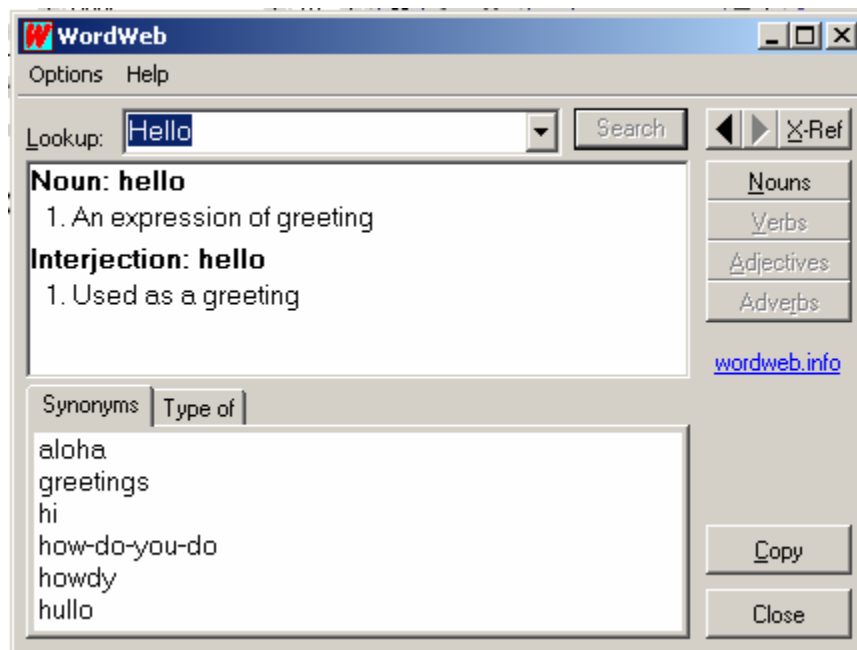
WordWeb

Options Help

Lookup: Hello

Search

X-Ref

Noun: hello
1. An expression of greeting

Interjection: hello
1. Used as a greeting

Nouns
Verbs
Adjectives
Adverbs

wordweb.info

Synonyms | Type of

aloha
greetings
hi
how-do-you-do
howdy
hullo

Copy
Close